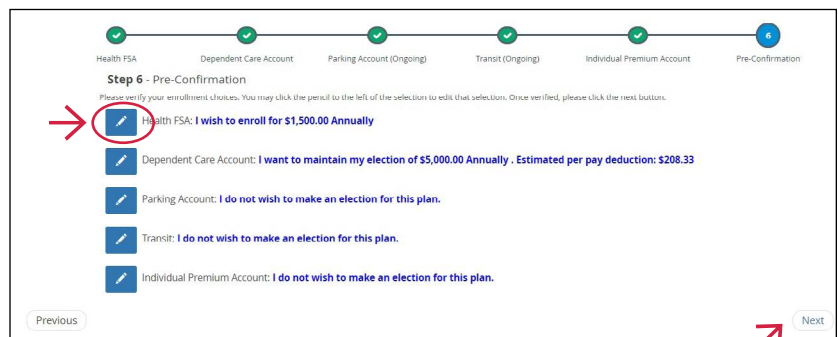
Health FSA

Dependent Care Account

Parking Account (Ongoing)

Transit (Ongoing)

Individual Premium Account

6

Pre-Confirmation

Step 6 - Pre-Confirmation

Please verify your enrollment choices. You may click the pencil to the left of the selection to edit that selection. Once verified, please click the next button.

Health FSA: I wish to enroll for $1,500.00 Annually

Dependent Care Account: I want to maintain my election of $5,000.00 Annually . Estimated per pay deduction: $208.33

Parking Account: I do not wish to make an election for this plan.

Transit: I do not wish to make an election for this plan.

Individual Premium Account: I do not wish to make an election for this plan.

Previous

Next